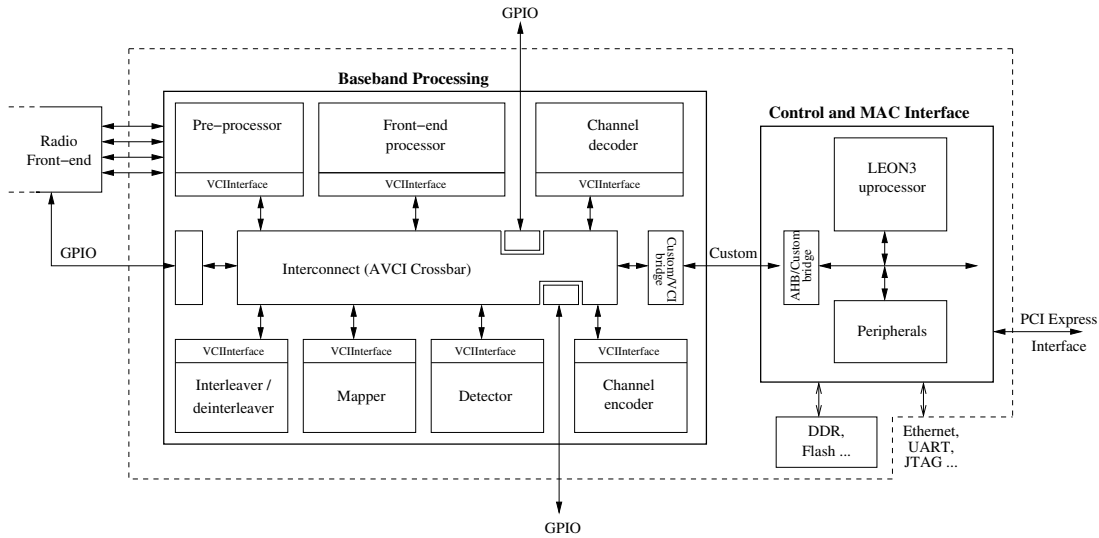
GPIO

Baseband Processing

Radio Front−end

Pre−processor
VCIInterface

Front−end processor
VCIInterface

Channel decoder
VCIInterface

GPIO

Interconnect (AVCI Crossbar)

Custom/VCI bridge

Custom

VCIInterface
Interleaver / deinterleaver

VCIInterface
Mapper

VCIInterface
Detector

VCIInterface
Channel encoder

Control and MAC Interface

LEON3 uprocessor

AHB/Custom bridge

Peripherals

PCI Express Interface

DDR, Flash ...

Ethernet, UART, JTAG ...

GPIO